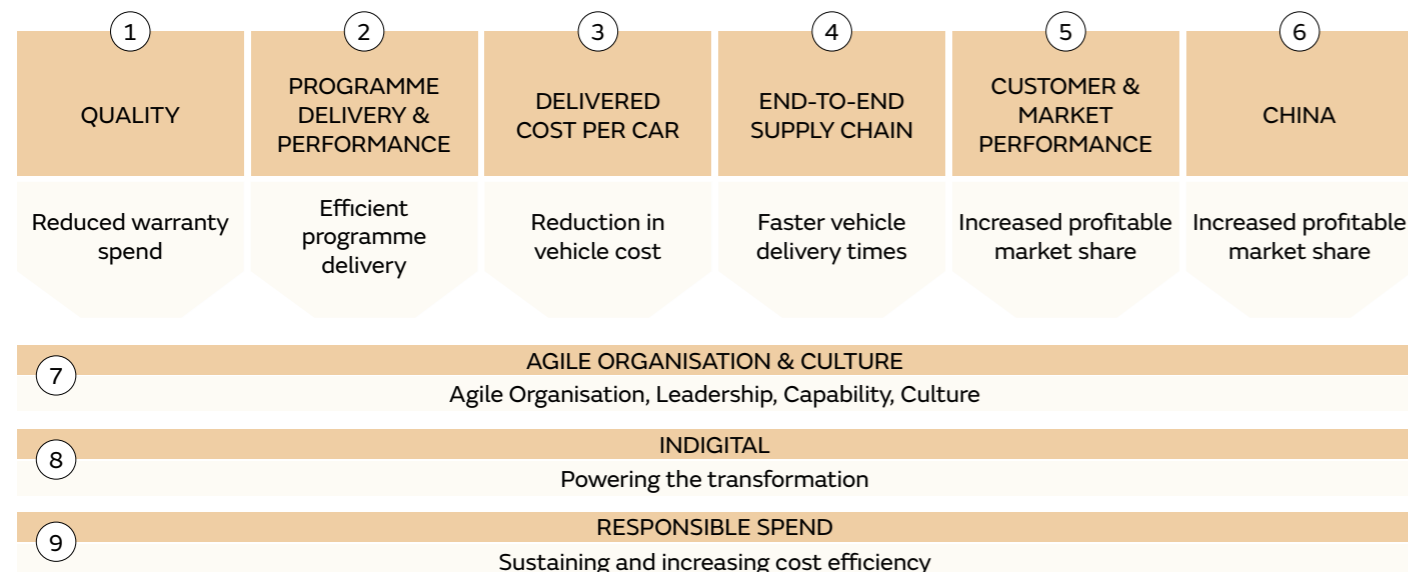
1
QUALITY
Reduced warranty spend

2
PROGRAMME DELIVERY & PERFORMANCE
Efficient programme delivery

3
DELIVERED COST PER CAR
Reduction in vehicle cost

4
END-TO-END SUPPLY CHAIN
Faster vehicle delivery times

5
CUSTOMER & MARKET PERFORMANCE
Increased profitable market share

6
CHINA
Increased profitable market share

7
AGILE ORGANISATION & CULTURE
Agile Organisation, Leadership, Capability, Culture

8
INDIGITAL
Powering the transformation

9
RESPONSIBLE SPEND
Sustaining and increasing cost efficiency